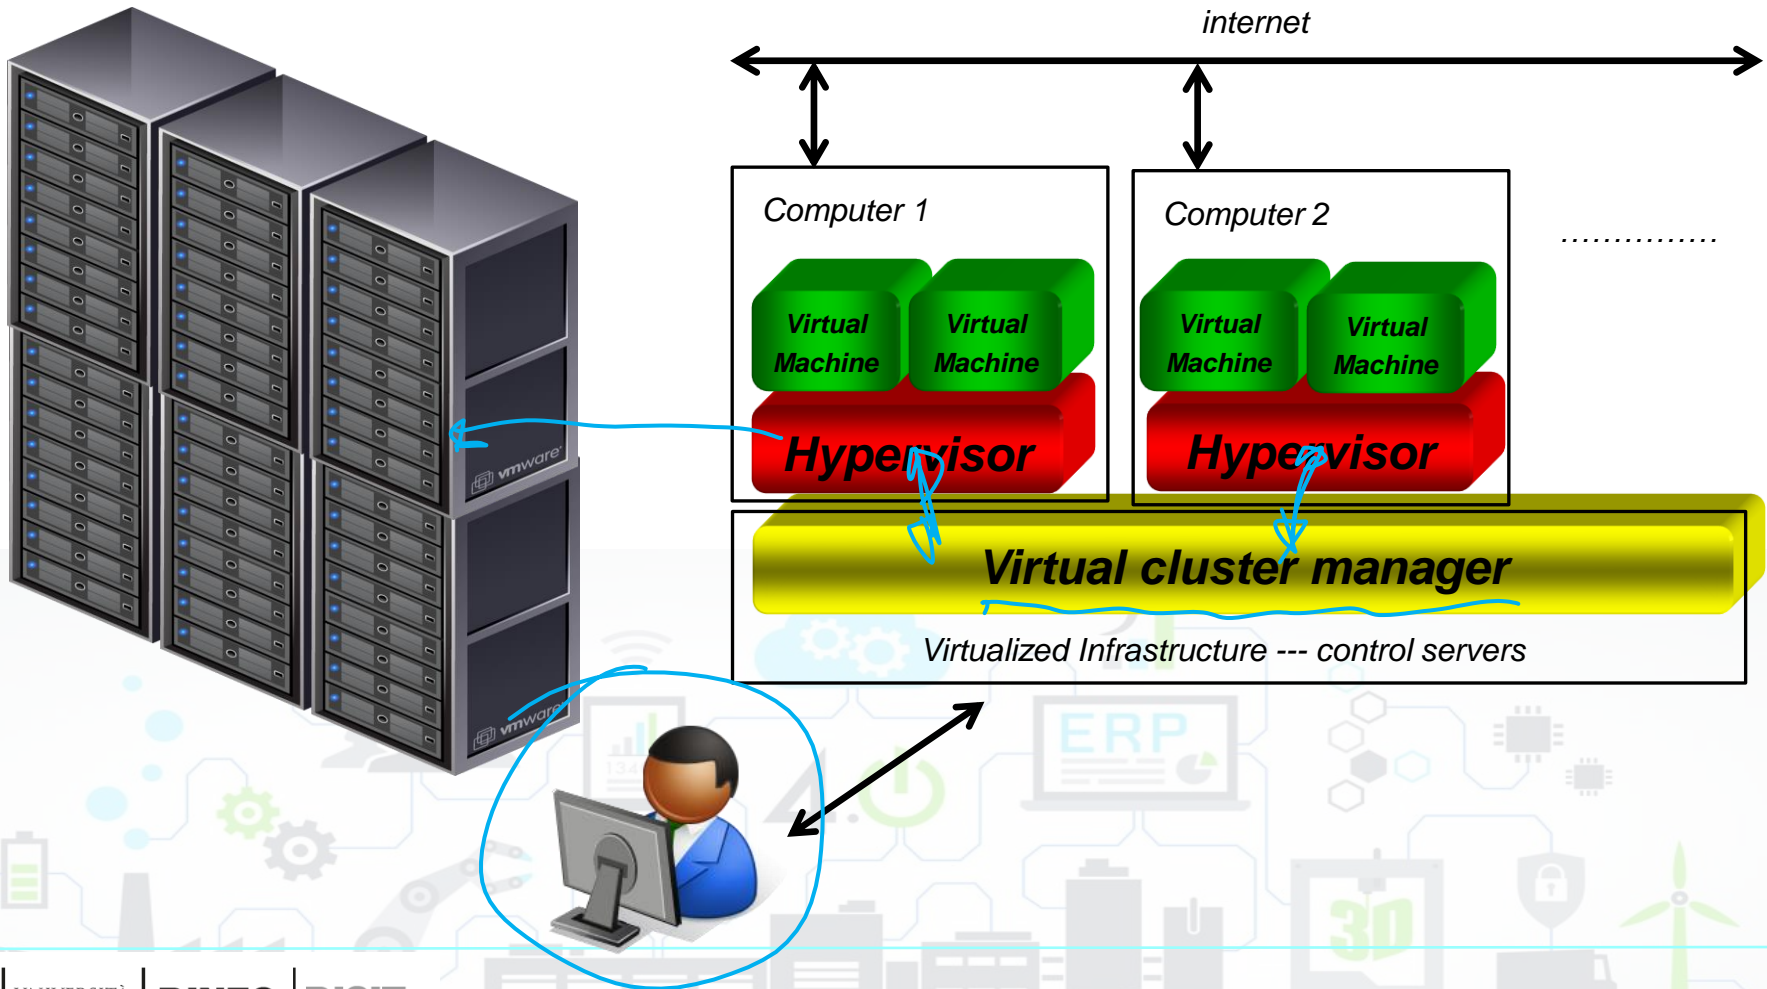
internet

Computer 1

Virtual Machine

Virtual Machine

Hypervisor

Computer 2

Virtual Machine

Virtual Machine

Hypervisor

...............

Virtual cluster manager

Virtualized Infrastructure --- control servers

vmware

vmware

ERP

3D